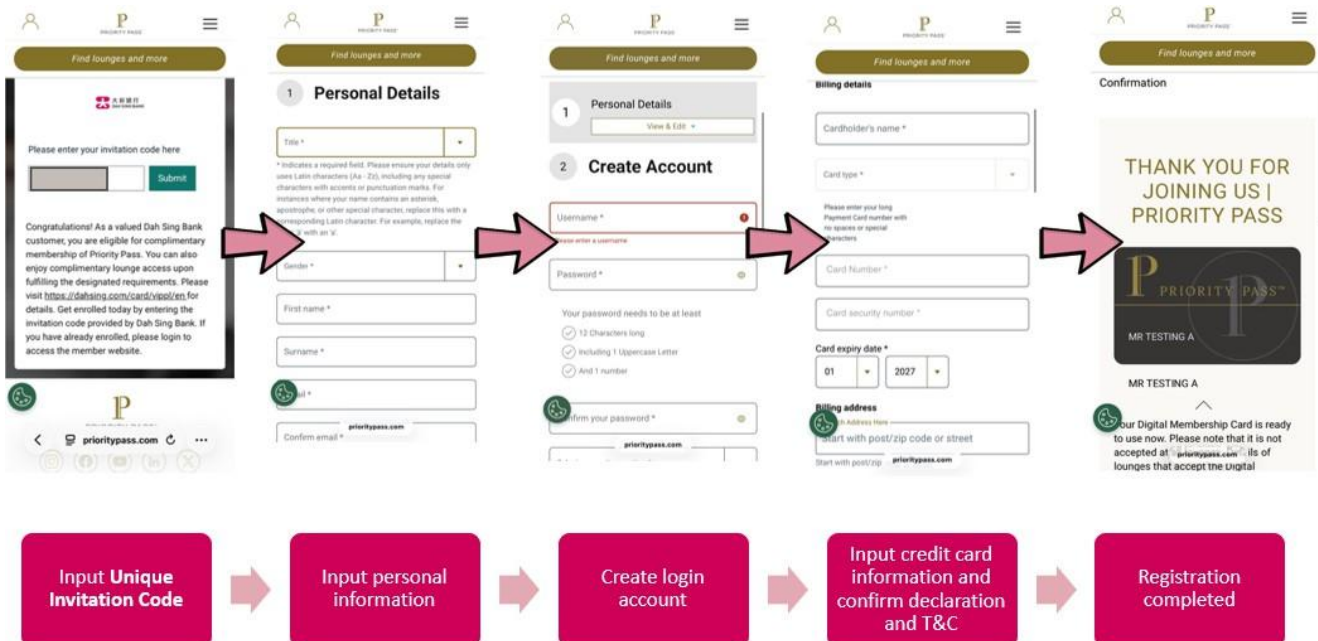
P
PRIORITY PASS

Find lounges and more

Please enter your invitation code here

Submit

Congratulations! As a valued Dah Sing Bank customer, you are eligible for complimentary membership of Priority Pass. You can also enjoy complimentary lounge access upon fulfilling the designated requirements. Please visit https://dahsing.com/card/vippl/en for details. Get enrolled today by entering the invitation code provided by Dah Sing Bank. If you have already enrolled, please login to access the member website.

P

prioritypass.com

P
PRIORITY PASS

Find lounges and more

1 Personal Details

Title *

* Indicates a required field. Please ensure your details only uses Latin characters (Aa - Zz), including any special characters with accents or punctuation marks. For instances where your name contains an asterisk, apostrophe, or other special character, replace this with a corresponding Latin character. For example, replace the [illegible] with an 'a'.

Gender *

First name *

Surname *

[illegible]ail *

Confirm email *

prioritypass.com

P
PRIORITY PASS

Find lounges and more

1 Personal Details

View & Edit

2 Create Account

Username *

Please enter a username

Password *

Your password needs to be at least

12 Characters long

Including 1 Uppercase Letter

And 1 number

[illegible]firm your password *

prioritypass.com

P
PRIORITY PASS

Find lounges and more

Billing details

Cardholder's name *

Card type *

Please enter your long Payment Card number with no spaces or special characters

Card Number *

Card security number *

Card expiry date *

01

2027

Billing address

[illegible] Address Here

Start with post/zip code or street

Start with post/zip

prioritypass.com

P
PRIORITY PASS

Find lounges and more

Confirmation

THANK YOU FOR JOINING US | PRIORITY PASS

P PRIORITY PASS

MR TESTING A

MR TESTING A

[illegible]our Digital Membership Card is ready to use now. Please note that it is not accepted at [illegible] ils of lounges that accept the Digital

prioritypass.com

Input Unique Invitation Code

Input personal information

Create login account

Input credit card information and confirm declaration and T&C

Registration completed